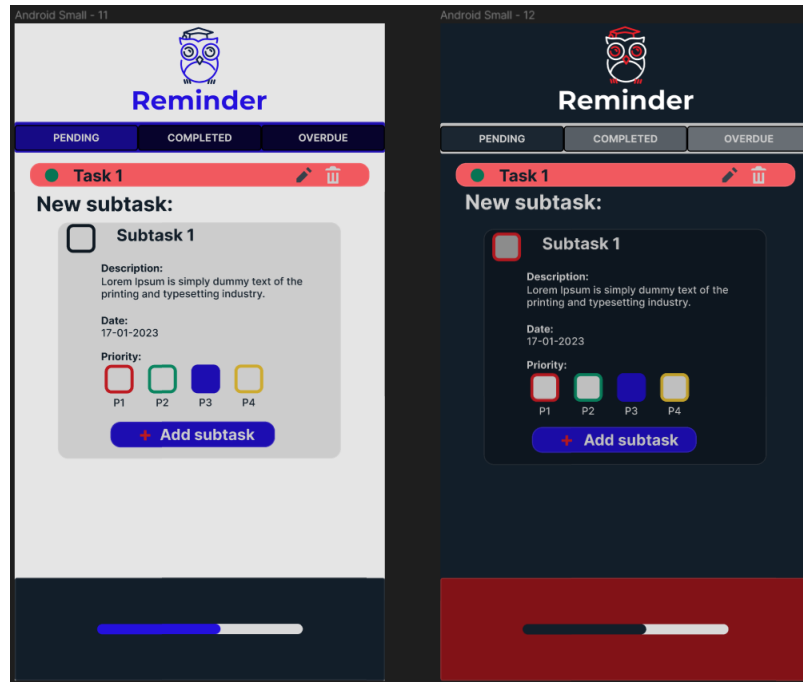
Android Small - 11

Reminder

PENDING
COMPLETED
OVERDUE

Task 1

New subtask:

Subtask 1

Description:
Lorem Ipsum is simply dummy text of the printing and typesetting industry.

Date:
17-01-2023

Priority:

P1
P2
P3
P4

+ Add subtask

Android Small - 12

Reminder

PENDING
COMPLETED
OVERDUE

Task 1

New subtask:

Subtask 1

Description:
Lorem Ipsum is simply dummy text of the printing and typesetting industry.

Date:
17-01-2023

Priority:

P1
P2
P3
P4

+ Add subtask